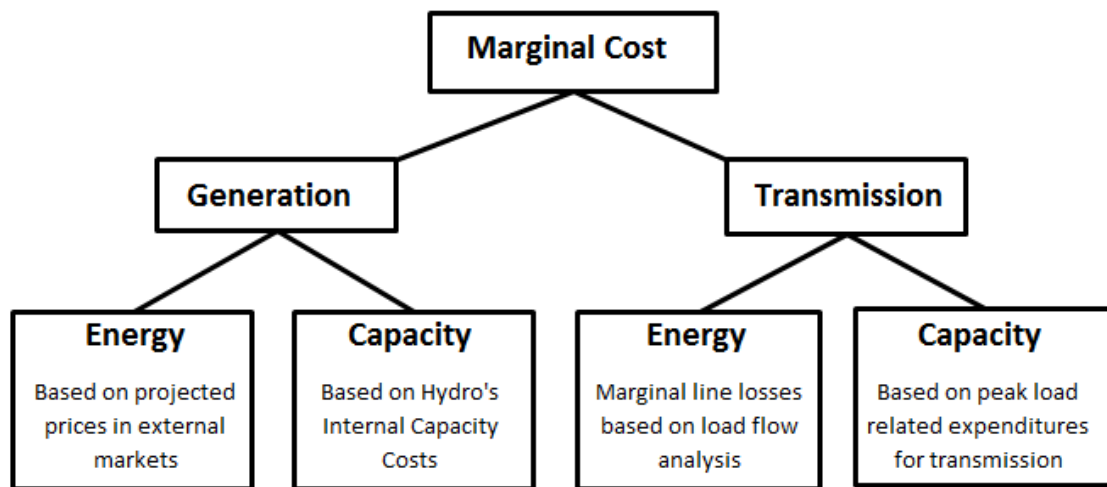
Marginal Cost

Generation

Transmission

Energy

Based on projected prices in external markets

Capacity

Based on Hydro's Internal Capacity Costs

Energy

Marginal line losses based on load flow analysis

Capacity

Based on peak load related expenditures for transmission